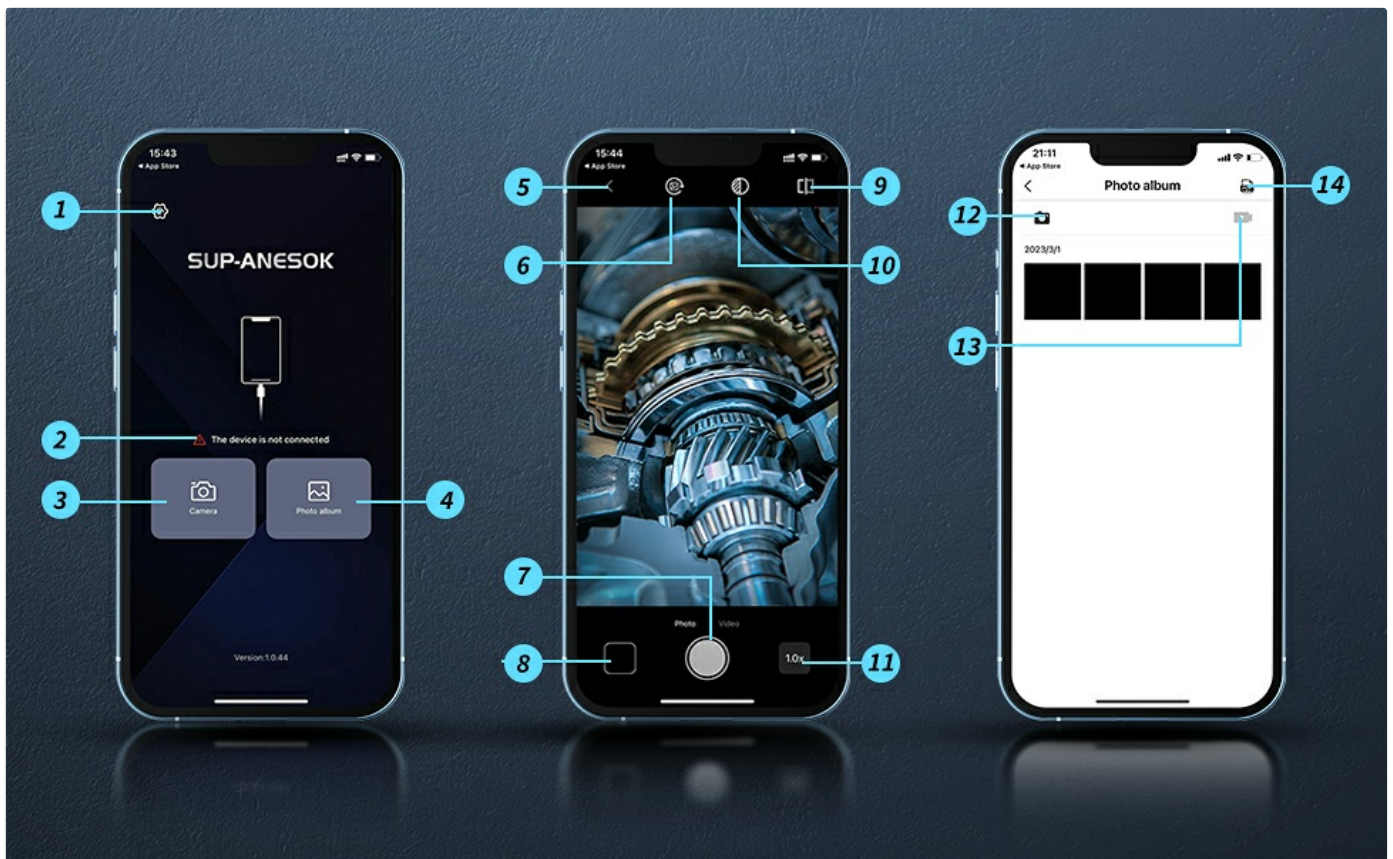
15:43
◂ App Store

1

SUP-ANESOK

2
The device is not connected

3
Camera

4
Photo album

Version:1.0.44

15:44
◂ App Store

5
6
9
10

7
Photo
Video

8
1.0x
11

21:11
◂ App Store

Photo album
14
12
2023/3/1
13